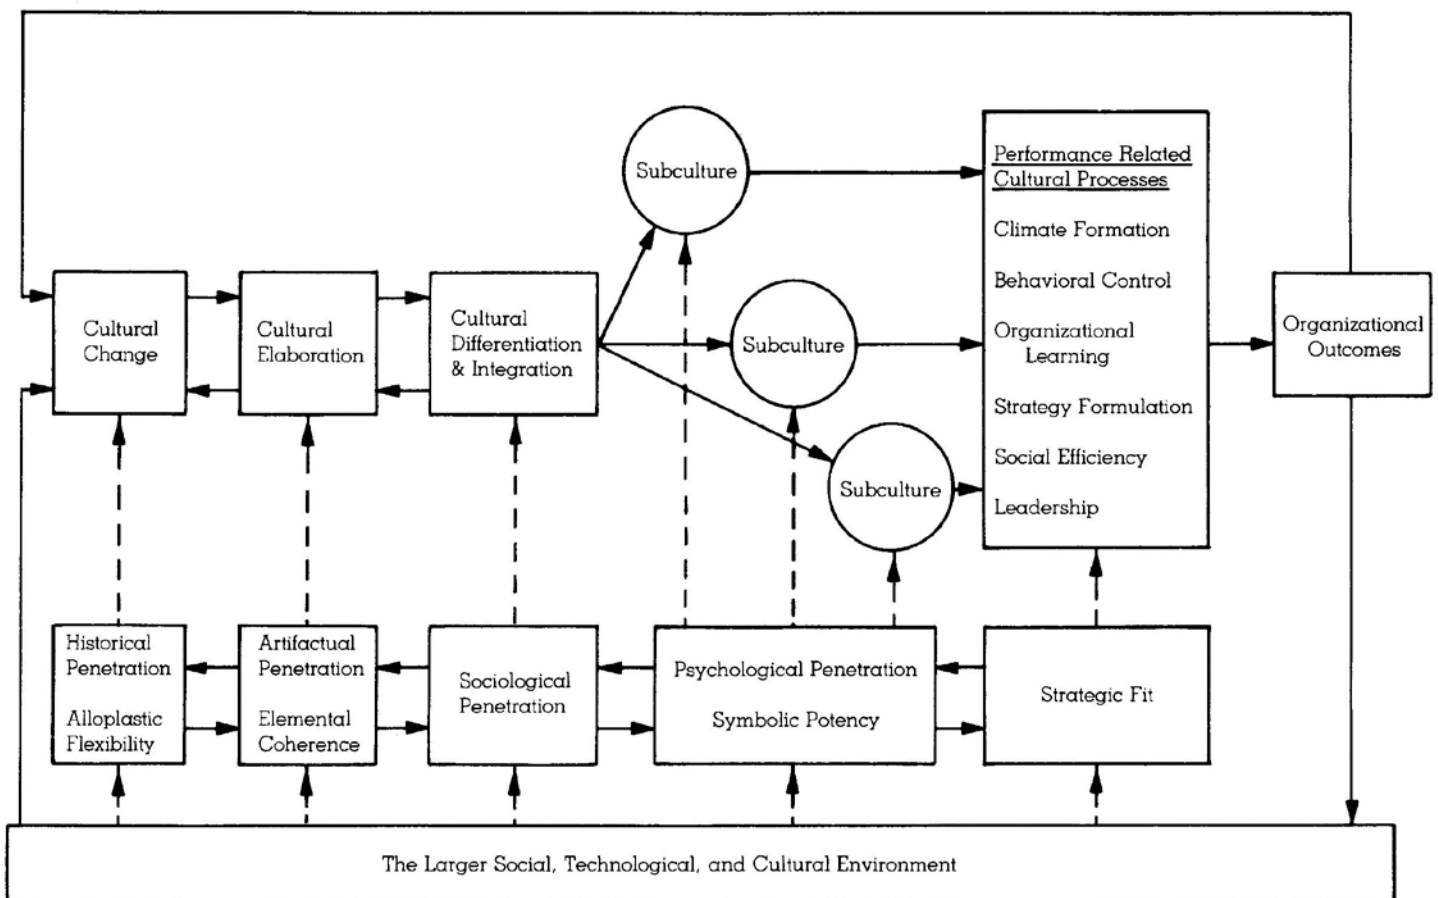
Subculture

Performance Related Cultural Processes

Climate Formation

Behavioral Control

Organizational Learning

Strategy Formulation

Social Efficiency

Leadership

Cultural Change

Cultural Elaboration

Cultural Differentiation & Integration

Subculture

Organizational Outcomes

Subculture

Historical Penetration

Alloplastic Flexibility

Artifactual Penetration

Elemental Coherence

Sociological Penetration

Psychological Penetration

Symbolic Potency

Strategic Fit

The Larger Social, Technological, and Cultural Environment